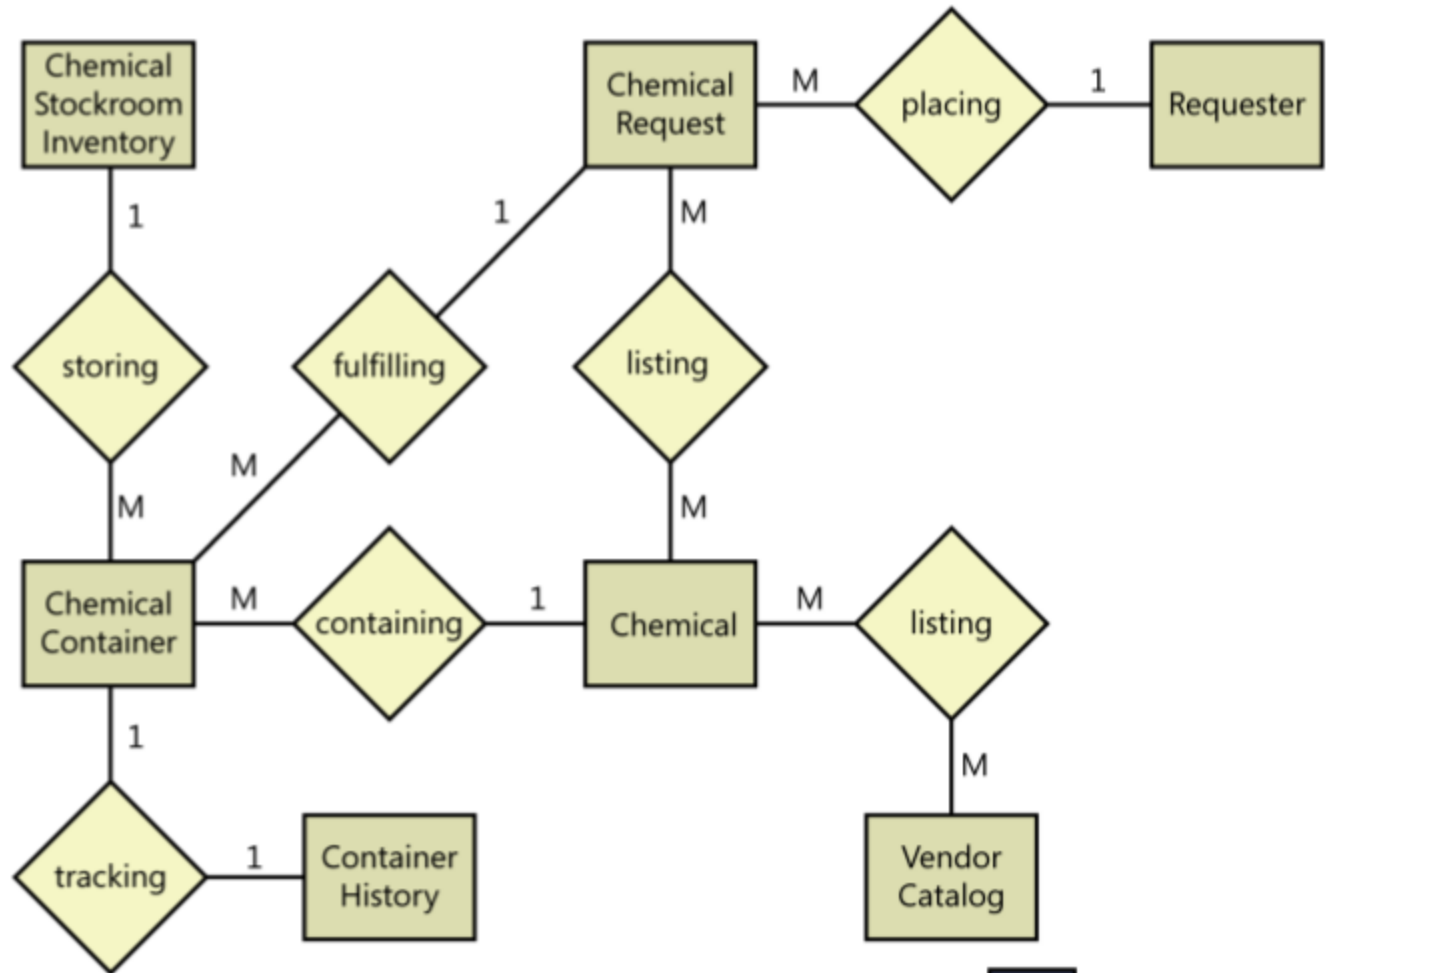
Chemical Stockroom Inventory

Chemical Request

M

placing

1

Requester

1

1

M

storing

fulfilling

listing

M

M

M

Chemical Container

M

containing

1

Chemical

M

listing

1

M

tracking

1

Container History

Vendor Catalog